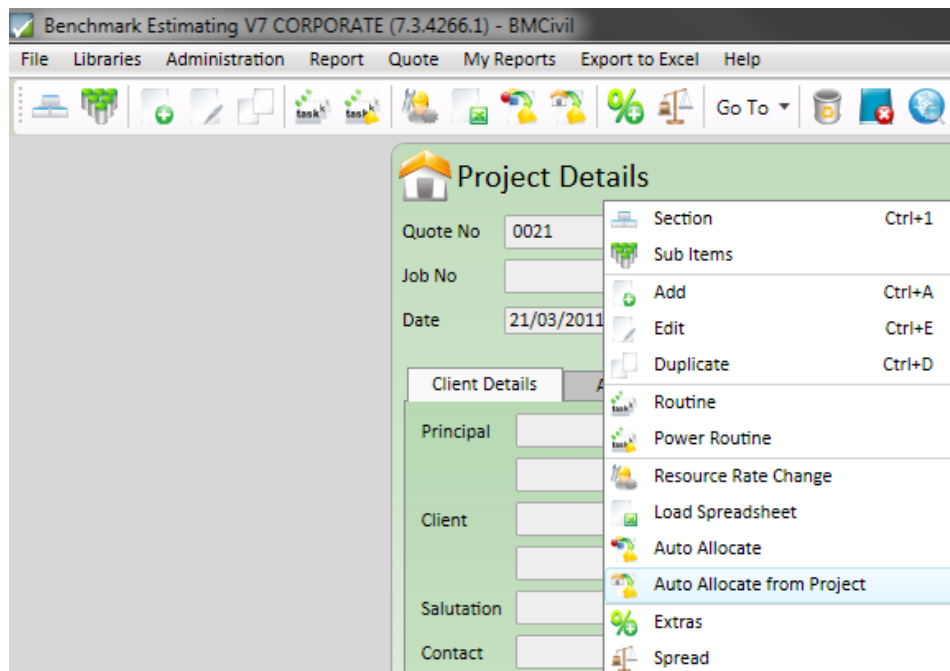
Benchmark Estimating V7 CORPORATE (7.3.4266.1) - BMCivil

File Libraries Administration Report Quote My Reports Export to Excel Help

Go To

Project Details

Quote No 0021

Job No

Date 21/03/2011

Client Details

Principal

Client

Salutation

Contact

Section Ctrl+1
Sub Items
Add Ctrl+A
Edit Ctrl+E
Duplicate Ctrl+D
Routine
Power Routine
Resource Rate Change
Load Spreadsheet
Auto Allocate
Auto Allocate from Project
Extras
Spread